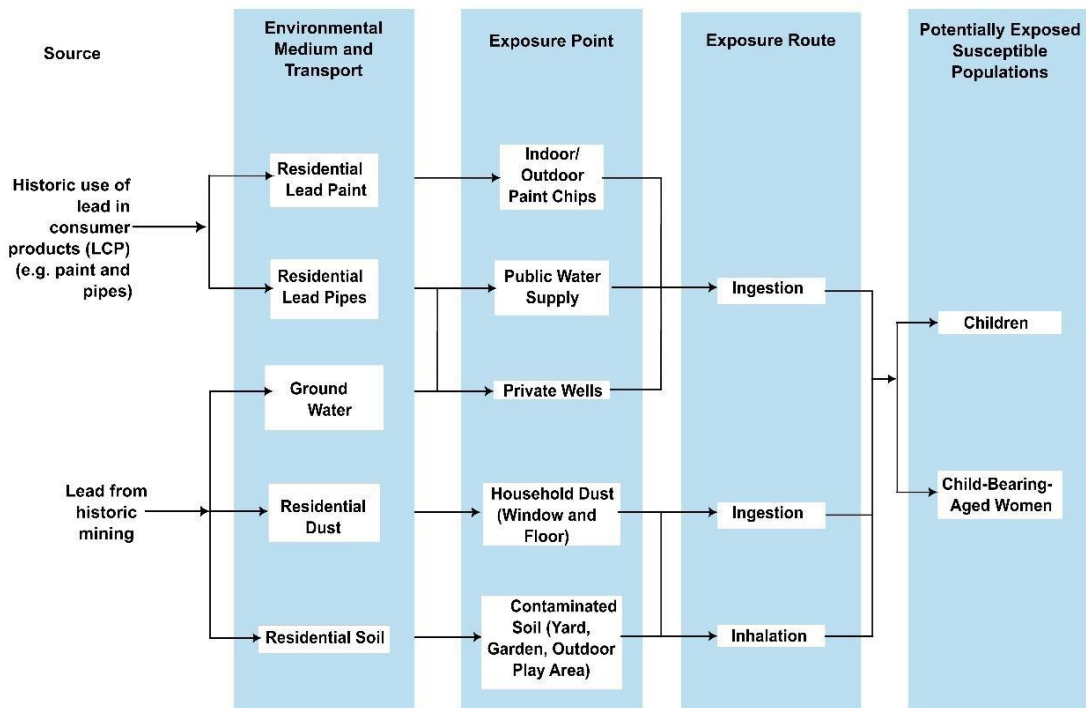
Source

Environmental Medium and Transport

Exposure Point

Exposure Route

Potentially Exposed Susceptible Populations

Historic use of lead in consumer products (LCP) (e.g. paint and pipes)

Lead from historic mining

Residential Lead Paint

Residential Lead Pipes

Ground Water

Residential Dust

Residential Soil

Indoor/ Outdoor Paint Chips

Public Water Supply

Private Wells

Household Dust (Window and Floor)

Contaminated Soil (Yard, Garden, Outdoor Play Area)

Ingestion

Ingestion

Inhalation

Children

Child-Bearing-Aged Women